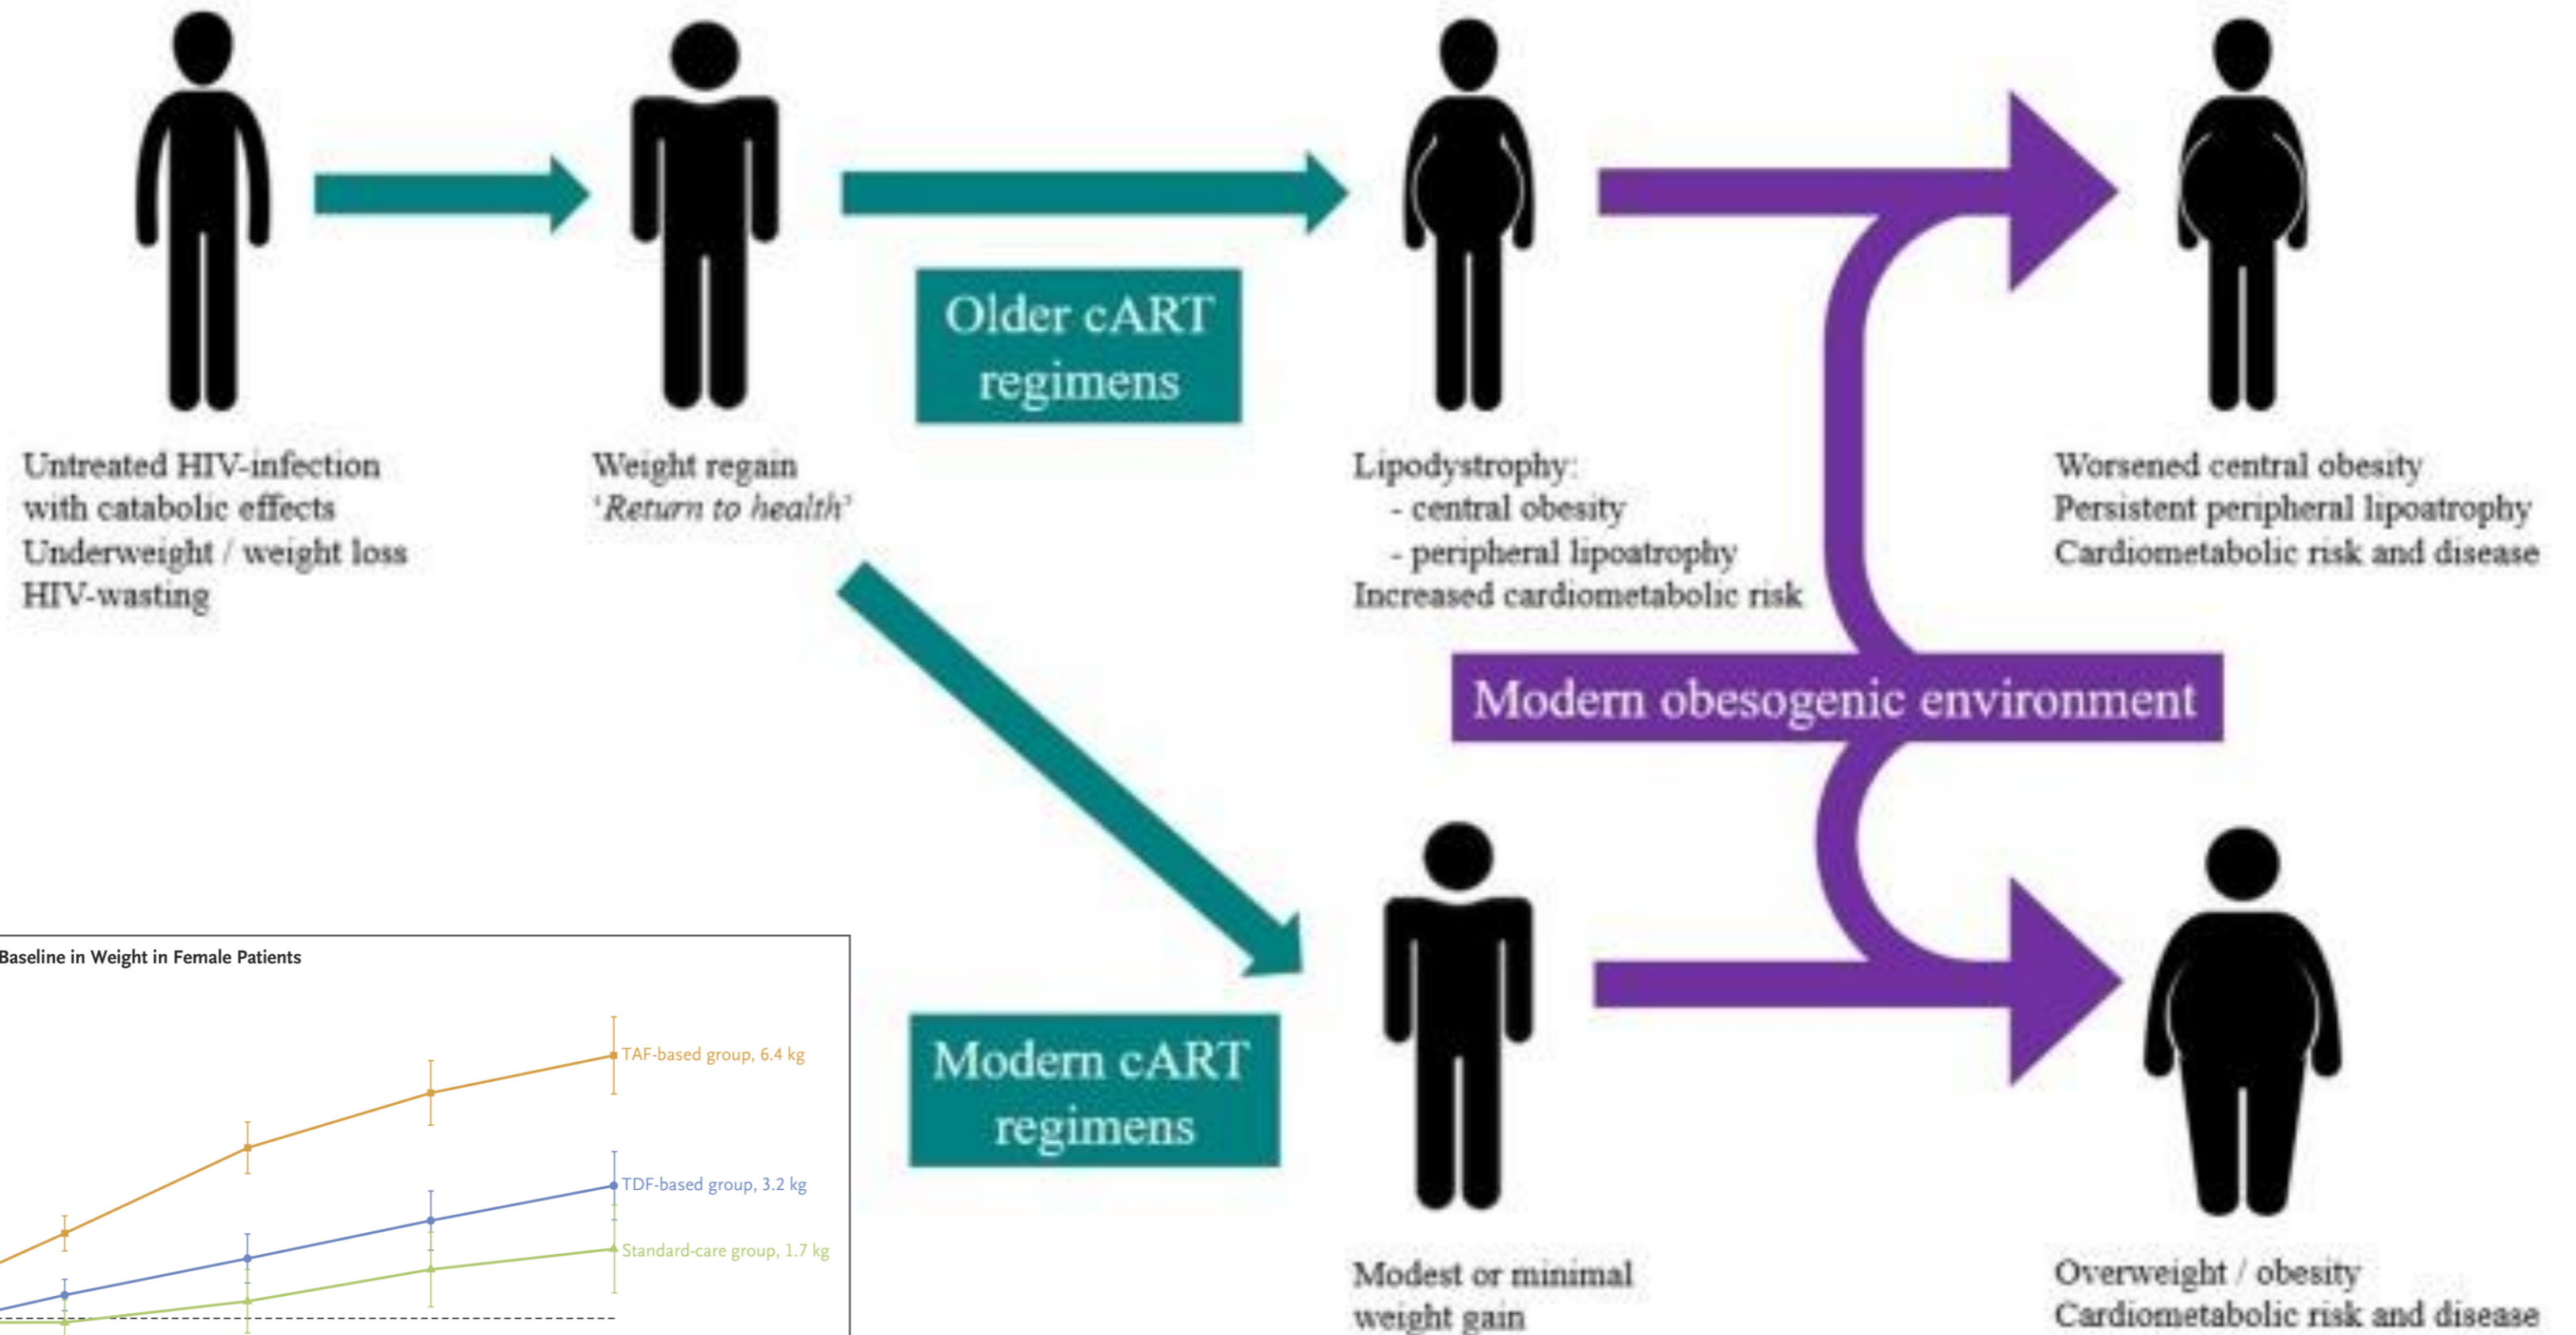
Untreated HIV-infection with catabolic effects
Underweight / weight loss
HIV-wasting

Weight regain
'Return to health'

Older cART regimens

Lipodystrophy:
- central obesity
- peripheral lipoatrophy
Increased cardiometabolic risk

Worsened central obesity
Persistent peripheral lipoatrophy
Cardiometabolic risk and disease

Modern obesogenic environment

Modern cART regimens

Modest or minimal weight gain

Overweight / obesity
Cardiometabolic risk and disease

Baseline in Weight in Female Patients

TAF-based group, 6.4 kg
TDF-based group, 3.2 kg
Standard-care group, 1.7 kg